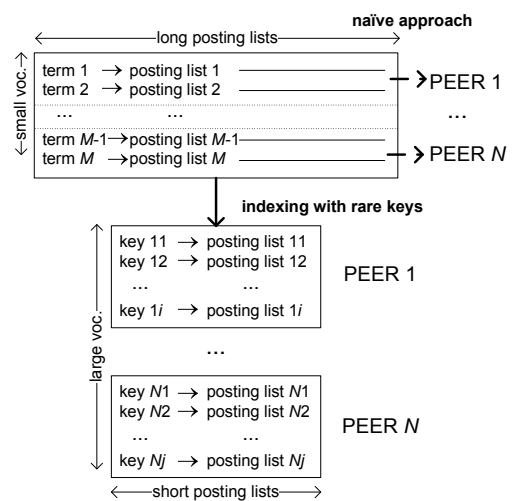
naïve approach

long posting lists

small voc.

term 1 → posting list 1
term 2 → posting list 2
… …
term $M$-1 → posting list $M$-1
term $M$ → posting list $M$

PEER 1
…
PEER $N$

indexing with rare keys

large voc.

key 11 → posting list 11
key 12 → posting list 12
… …
key 1$i$ → posting list 1$i$

PEER 1

…

key $N$1 → posting list $N$1
key $N$2 → posting list $N$2
… …
key $Nj$ → posting list $Nj$

PEER $N$

short posting lists